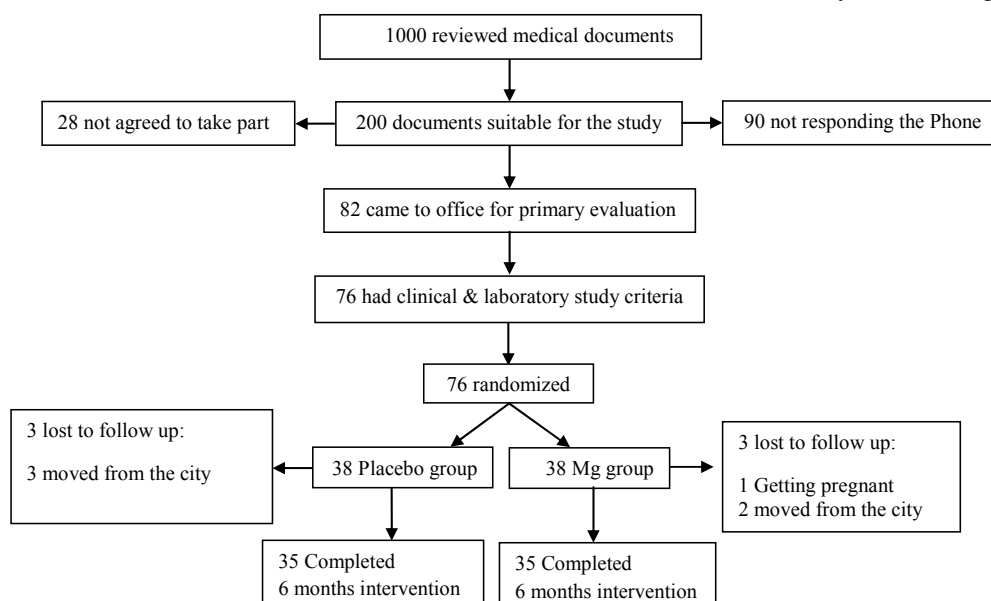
1000 reviewed medical documents

28 not agreed to take part

200 documents suitable for the study

90 not responding the Phone

82 came to office for primary evaluation

76 had clinical & laboratory study criteria

76 randomized

3 lost to follow up:

3 moved from the city

38 Placebo group

38 Mg group

3 lost to follow up:

1 Getting pregnant
2 moved from the city

35 Completed
6 months intervention

35 Completed
6 months intervention